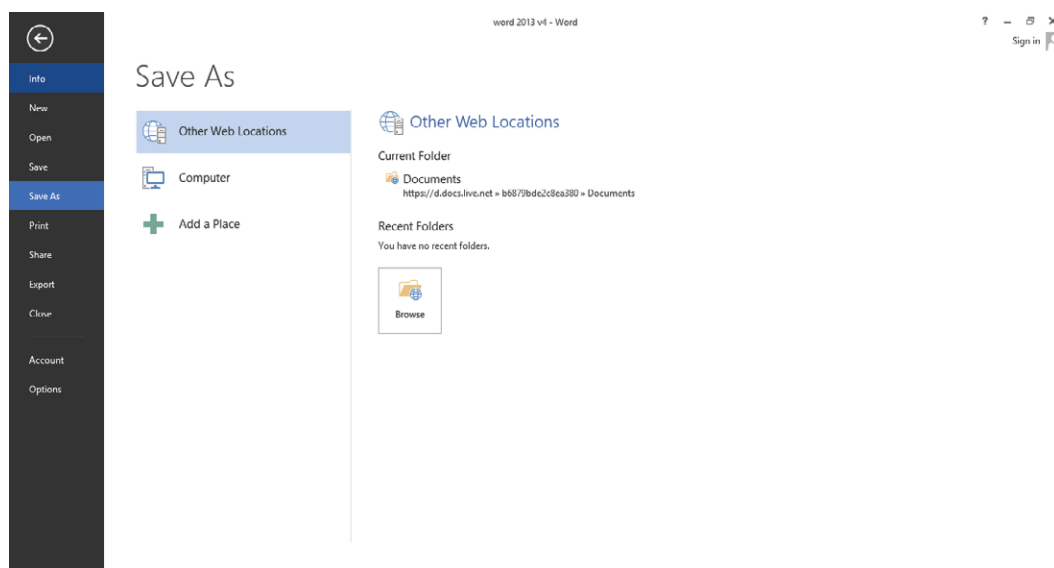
word 2013 v4 - Word

? – ⧉ ×

Sign in

Info

New

Open

Save

Save As

Print

Share

Export

Close

Account

Options

Save As

Other Web Locations

Computer

Add a Place

Other Web Locations

Current Folder

Documents

https://d.docs.live.net » b6879bde2c8ca380 » Documents

Recent Folders

You have no recent folders.

Browse